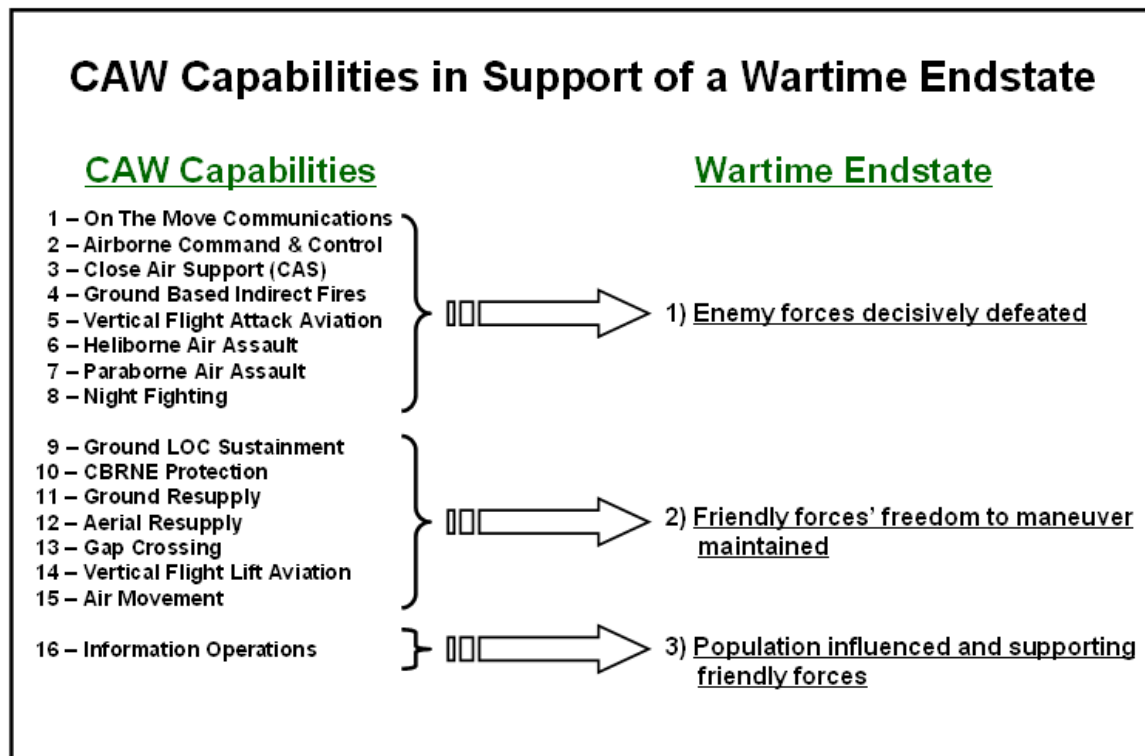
CAW Capabilities in Support of a Wartime Endstate

CAW Capabilities

Wartime Endstate

1 – On The Move Communications
2 – Airborne Command & Control
3 – Close Air Support (CAS)
4 – Ground Based Indirect Fires
5 – Vertical Flight Attack Aviation
6 – Heliborne Air Assault
7 – Paraborne Air Assault
8 – Night Fighting

1) Enemy forces decisively defeated

9 – Ground LOC Sustainment
10 – CBRNE Protection
11 – Ground Resupply
12 – Aerial Resupply
13 – Gap Crossing
14 – Vertical Flight Lift Aviation
15 – Air Movement

2) Friendly forces' freedom to maneuver maintained

16 – Information Operations

3) Population influenced and supporting friendly forces